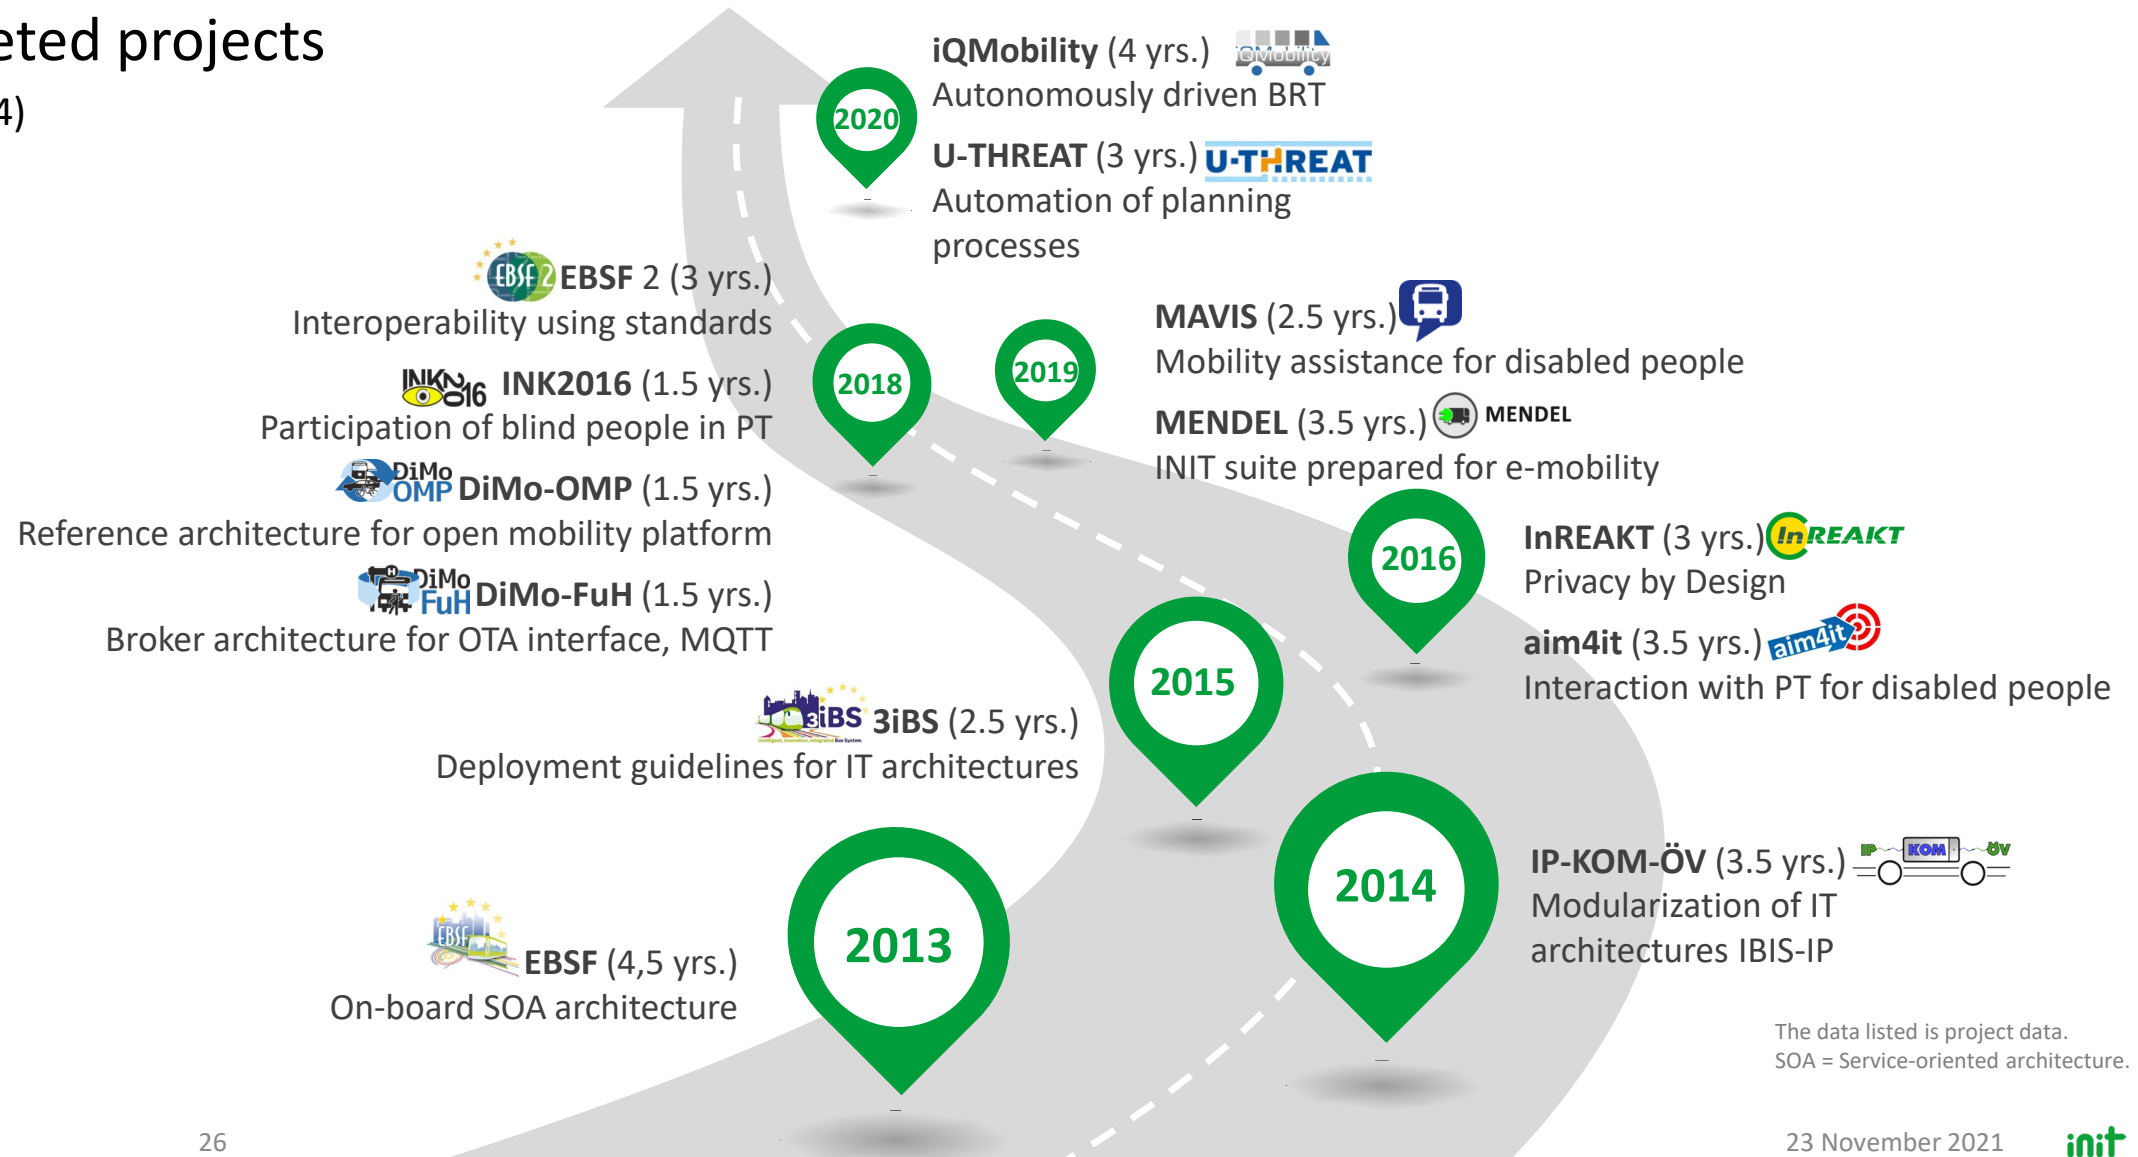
eted projects
4)

2020
iQMobility (4 yrs.) iQMobility
Autonomously driven BRT
U-THREAT (3 yrs.) U-THREAT
Automation of planning processes

EBSF 2 EBSF 2 (3 yrs.)
Interoperability using standards
INK2016 INK2016 (1.5 yrs.)
Participation of blind people in PT
DiMo OMP DiMo-OMP (1.5 yrs.)
Reference architecture for open mobility platform
DiMo FuH DiMo-FuH (1.5 yrs.)
Broker architecture for OTA interface, MQTT

2018
2019
MAVIS (2.5 yrs.)
Mobility assistance for disabled people
MENDEL (3.5 yrs.) MENDEL
INIT suite prepared for e-mobility

2016
InREAKT (3 yrs.) InREAKT
Privacy by Design
aim4it (3.5 yrs.) aim4it
Interaction with PT for disabled people

3iBS 3iBS (2.5 yrs.)
Deployment guidelines for IT architectures

2015

2013
EBSF
EBSF (4,5 yrs.)
On-board SOA architecture

2014
IP-KOM-ÖV (3.5 yrs.) IP KOM ÖV
Modularization of IT architectures IBIS-IP

The data listed is project data.
SOA = Service-oriented architecture.

26
23 November 2021
init